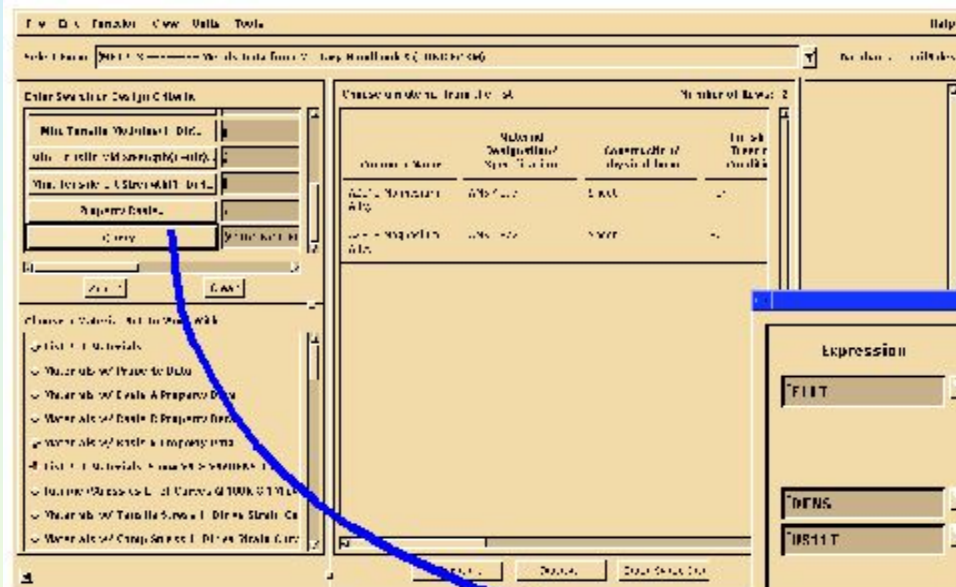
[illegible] View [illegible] Tools Help

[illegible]

Enter Selection Design Criteria

Min. Tensile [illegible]

Min. Tensile Yield Strength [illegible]

Min. Tensile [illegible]

Property Scale...

Query

Zoom

Clear

Choose a Materials List to Work With

List of Materials

Materials w/ Property Data

Materials w/ Scale A Property Data

Materials w/ Scale B Property Data

Materials w/ Scale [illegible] Property Data

List of Materials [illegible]

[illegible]

Materials w/ Tensile Stress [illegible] Strain Cu

Materials w/ Comp Stress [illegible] Strain Curv

Number of Rows: 2

Common Name | Material Designation/ Specification | Commercial/ physical form | Finish/ Temper/ Condition

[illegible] | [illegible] | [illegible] | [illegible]

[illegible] | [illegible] | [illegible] | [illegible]

Expression

FTU T

DENS

FUS11 T